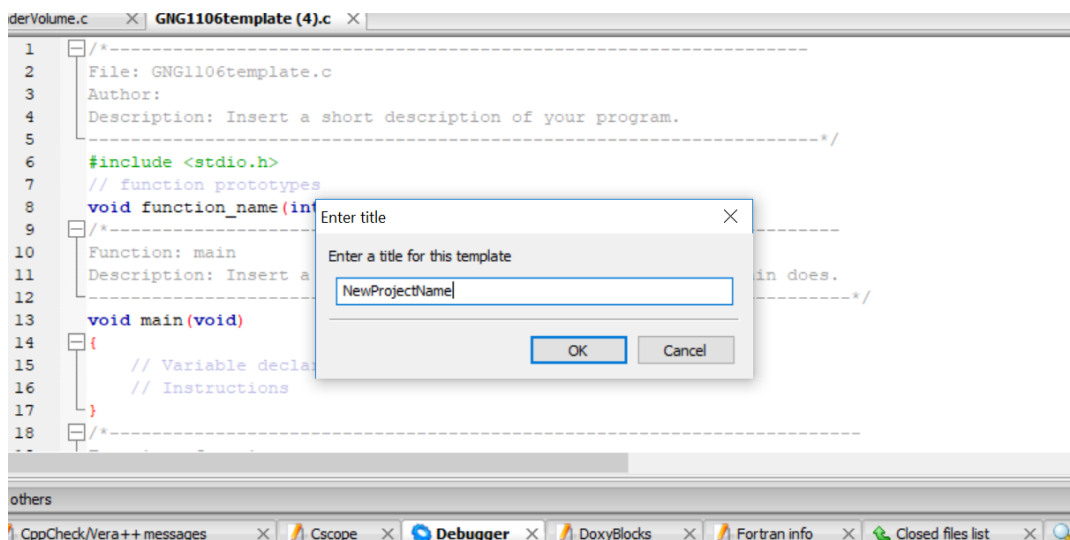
derVolume.c × GNG1106template (4).c ×

1 /*-----------------------------------------------------------------
2 File: GNG1106template.c
3 Author:
4 Description: Insert a short description of your program.
5 -----------------------------------------------------------------*/
6 #include <stdio.h>
7 // function prototypes
8 void function_name(in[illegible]
9 /*-----------------------------------------------------------------
10 Function: main
11 Description: Insert a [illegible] in does.
12 -----------------------------------------------------------------*/
13 void main(void)
14 {
15 // Variable declar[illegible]
16 // Instructions
17 }
18 /*-----------------------------------------------------------------

Enter title ×
Enter a title for this template
NewProjectName
OK Cancel

others
CppCheck/Vera++ messages × Cscope × Debugger × DoxyBlocks × Fortran info × Closed files list ×